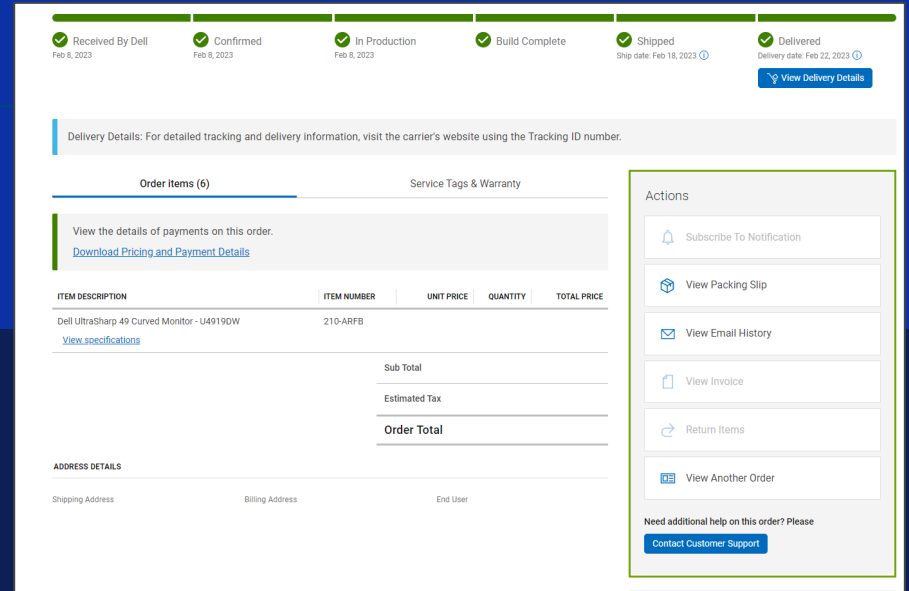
Received By Dell
Feb 8, 2023

Confirmed
Feb 8, 2023

In Production
Feb 8, 2023

Build Complete

Shipped
Ship date: Feb 18, 2023

Delivered
Delivery date: Feb 22, 2023

View Delivery Details

Delivery Details: For detailed tracking and delivery information, visit the carrier's website using the Tracking ID number.

Order items (6)

Service Tags & Warranty

View the details of payments on this order.
Download Pricing and Payment Details

| ITEM DESCRIPTION | ITEM NUMBER | UNIT PRICE | QUANTITY | TOTAL PRICE |
|---|---|---|---|---|
| Dell UltraSharp 49 Curved Monitor - U4919DW View specifications | 210-ARFB | | | |

Sub Total

Estimated Tax

Order Total

ADDRESS DETAILS

Shipping Address

Billing Address

End User

Actions

Subscribe To Notification

View Packing Slip

View Email History

View Invoice

Return Items

View Another Order

Need additional help on this order? Please

Contact Customer Support